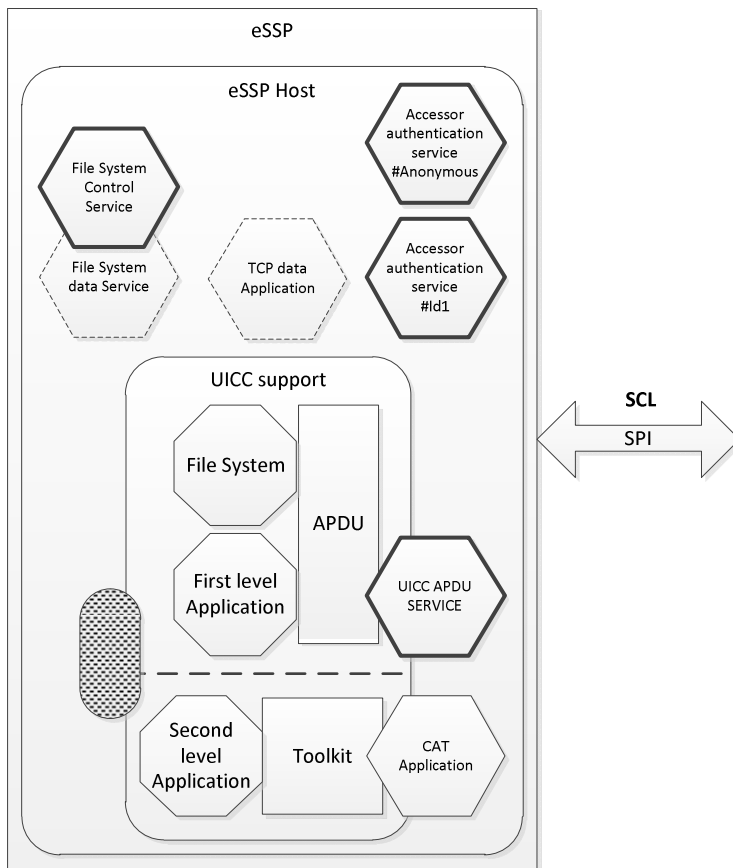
eSSP

eSSP Host

Accessor authentication service #Anonymous

File System Control Service

File System data Service

TCP data Application

Accessor authentication service #Id1

UICC support

SCL

SPI

File System

APDU

First level Application

UICC APDU SERVICE

Second level Application

Toolkit

CAT Application